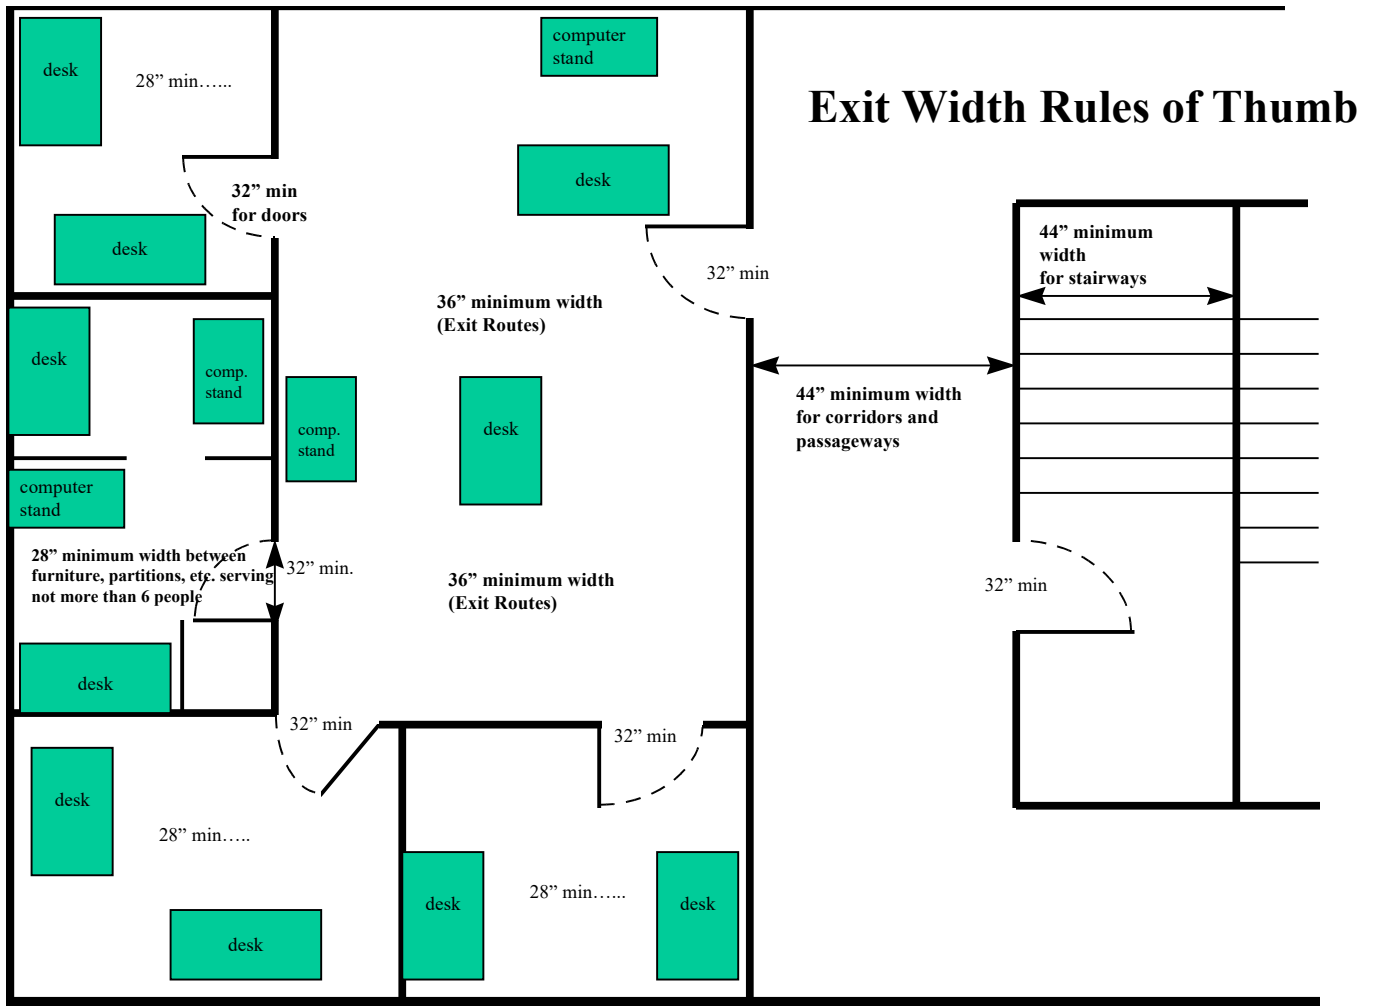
Exit Width Rules of Thumb

desk

28” min…...

32” min for doors

desk

computer stand

desk

32” min

36” minimum width (Exit Routes)

44” minimum width for stairways

desk

comp. stand

comp. stand

desk

44” minimum width for corridors and passageways

computer stand

28” minimum width between furniture, partitions, etc. serving not more than 6 people

32” min.

36” minimum width (Exit Routes)

32” min

desk

32” min

32” min

desk

28” min…..

desk

28” min…...

desk

desk